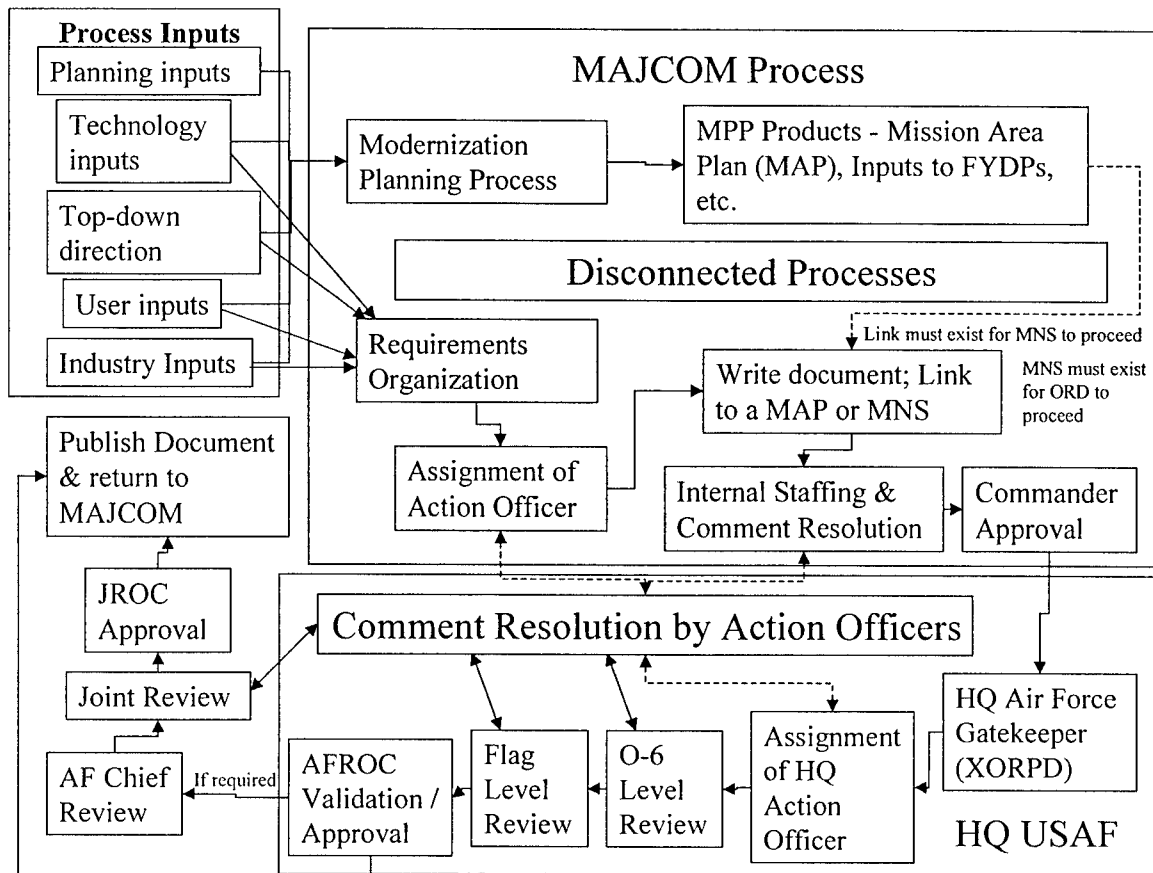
Process Inputs
Planning inputs
Technology inputs
Top-down direction
User inputs
Industry Inputs

MAJCOM Process
Modernization Planning Process
MPP Products - Mission Area Plan (MAP), Inputs to FYDPs, etc.
Disconnected Processes
Link must exist for MNS to proceed
Requirements Organization
Write document; Link to a MAP or MNS
MNS must exist for ORD to proceed
Assignment of Action Officer
Internal Staffing & Comment Resolution
Commander Approval

Publish Document & return to MAJCOM
JROC Approval
Joint Review
AF Chief Review
If required

Comment Resolution by Action Officers
HQ Air Force Gatekeeper (XORPD)
AFROC Validation / Approval
Flag Level Review
O-6 Level Review
Assignment of HQ Action Officer
HQ USAF